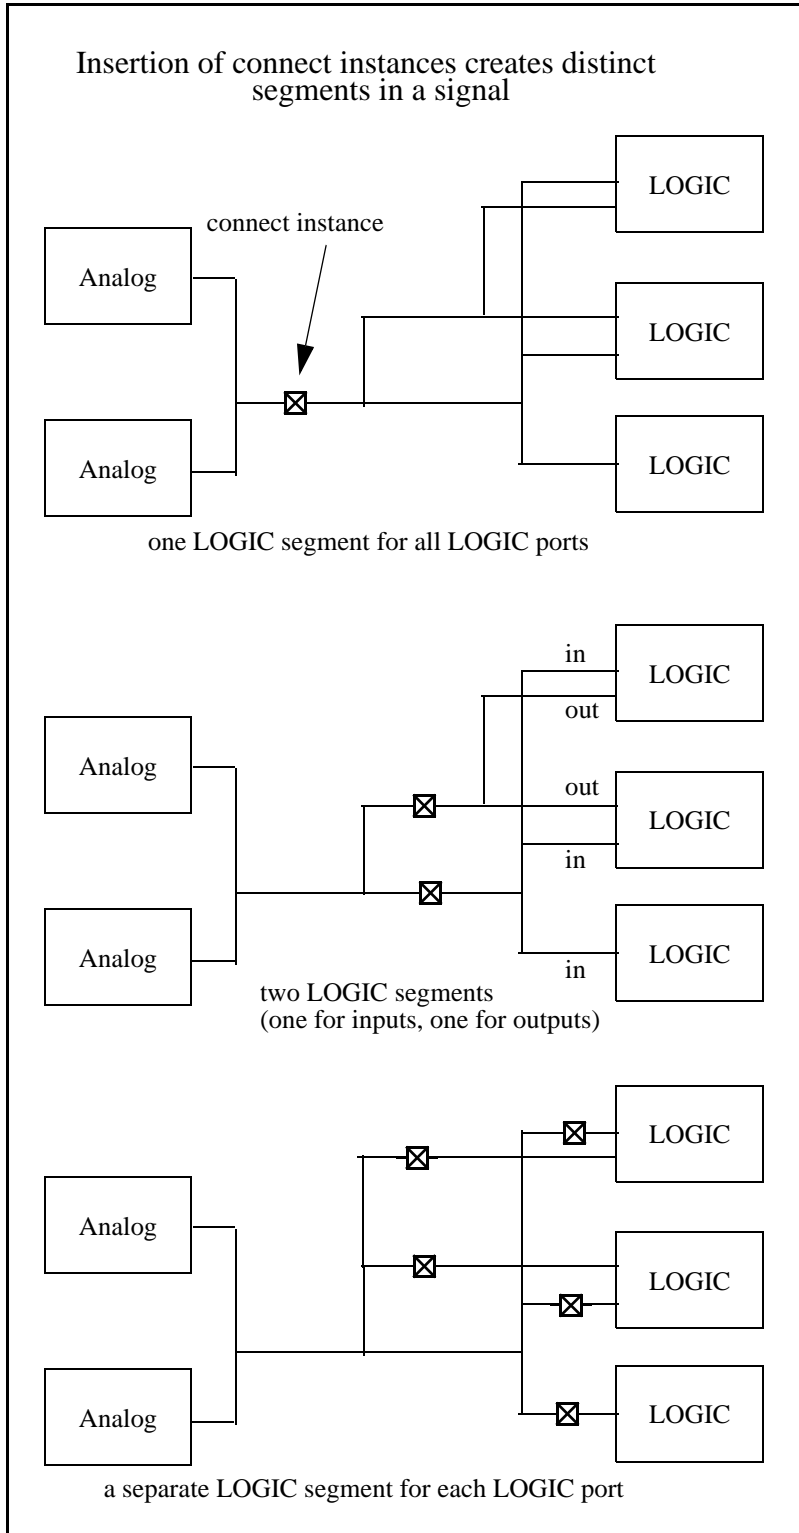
Insertion of connect instances creates distinct segments in a signal

connect instance

Analog

Analog

LOGIC

LOGIC

LOGIC

one LOGIC segment for all LOGIC ports

Analog

Analog

in

LOGIC

out

out

LOGIC

in

LOGIC

in

two LOGIC segments
(one for inputs, one for outputs)

Analog

Analog

LOGIC

LOGIC

LOGIC

a separate LOGIC segment for each LOGIC port